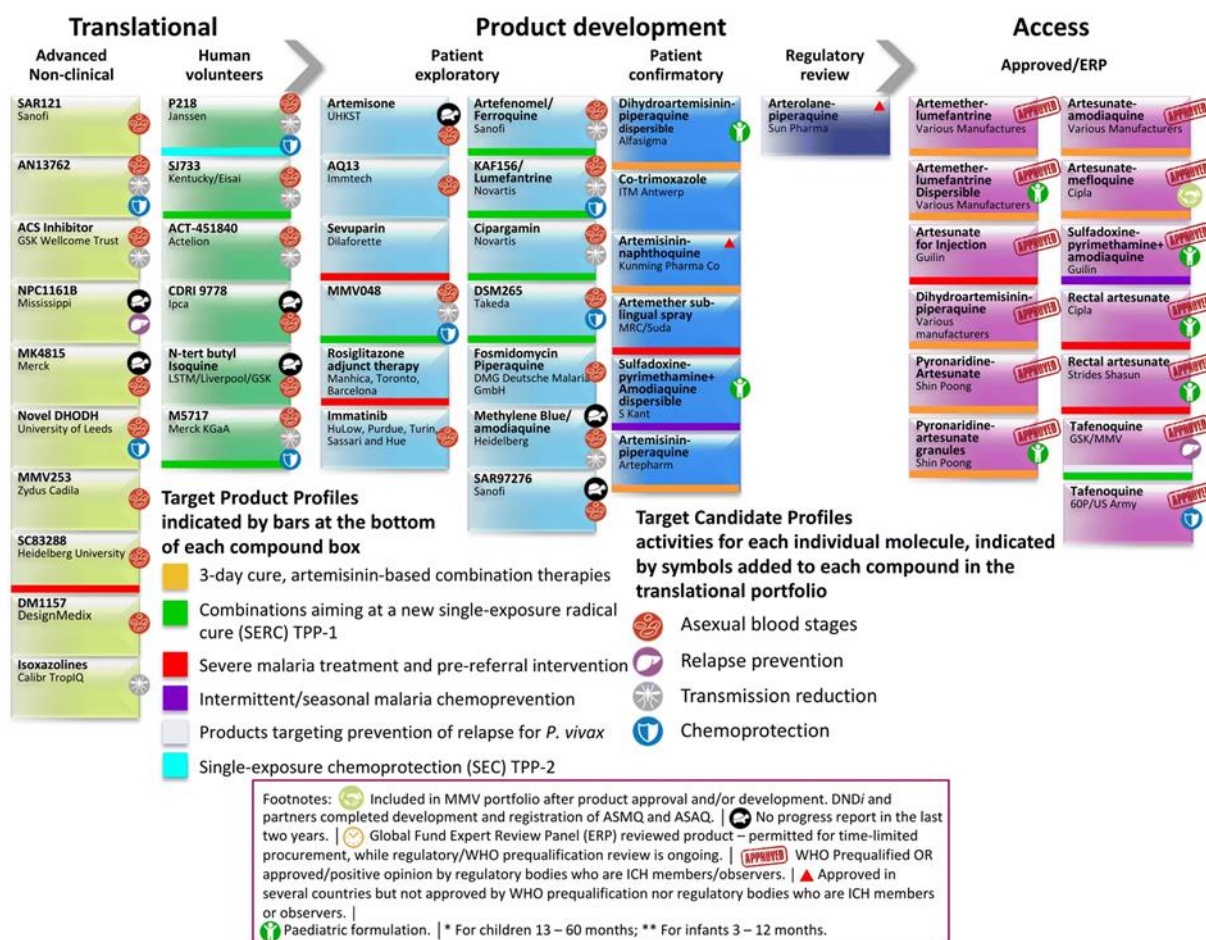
Translational

Advanced Non-clinical

SAR121
Sanofi

AN13762

ACS Inhibitor
GSK Wellcome Trust

NPC1161B
Mississippi

MK4815
Merck

Novel DHODH
University of Leeds

MMV253
Zydus Cadila

SC83288
Heidelberg University

DM1157
DesignMedix

Isoxazolines
Calibr TropIQ

Human volunteers

P218
Janssen

SJ733
Kentucky/Eisai

ACT-451840
Actelion

CDRI 9778
Ipca

N-tert butyl Isoquine
LSTM/Liverpool/GSK

M5717
Merck KGaA

Product development

Patient exploratory

Artemisone
UHKST

AQ13
Immtech

Sevuparin
Dilaforette

MMV048

Rosiglitazone adjunct therapy
Manhica, Toronto, Barcelona

Immatinib
HuLow, Purdue, Turin, Sassari and Hue

Artefenomel/ Ferroquine
Sanofi

KAF156/ Lumefantrine
Novartis

Cipargamin
Novartis

DSM265
Takeda

Fosmidomycin Piperaquine
DMG Deutsche Malaria GmbH

Methylene Blue/ amodiaquine
Heidelberg

SAR97276
Sanofi

Patient confirmatory

Dihydroartemisinin-piperaquine dispersible
Alfasigma

Co-trimoxazole
ITM Antwerp

Artemisinin-naphthoquine
Kunming Pharma Co

Artemether sub-lingual spray
MRC/Suda

Sulfadoxine-pyrimethamine+ Amodiaquine dispersible
S Kant

Artemisinin-piperaquine
Artepharm

Regulatory review

Arterolane-piperaquine
Sun Pharma

Access

Approved/ERP

Artemether-lumefantrine
Various Manufactures

Artemether-lumefantrine Dispersible
Various Manufactures

Artesunate for Injection
Guilin

Dihydroartemisinin-piperaquine
Various manufacturers

Pyronaridine-Artesunate
Shin Poong

Pyronaridine-artesunate granules
Shin Poong

Artesunate-amodiaquine
Various Manufacturers

Artesunate-mefloquine
Cipla

Sulfadoxine-pyrimethamine+ amodiaquine
Guilin

Rectal artesunate
Cipla

Rectal artesunate
Strides Shasun

Tafenoquine
GSK/MMV

Tafenoquine
60P/US Army

APPROVED

Target Product Profiles indicated by bars at the bottom of each compound box

3-day cure, artemisinin-based combination therapies

Combinations aiming at a new single-exposure radical cure (SERC) TPP-1

Severe malaria treatment and pre-referral intervention

Intermittent/seasonal malaria chemoprevention

Products targeting prevention of relapse for P. vivax

Single-exposure chemoprotection (SEC) TPP-2

Target Candidate Profiles activities for each individual molecule, indicated by symbols added to each compound in the translational portfolio

Asexual blood stages

Relapse prevention

Transmission reduction

Chemoprotection

Footnotes: Included in MMV portfolio after product approval and/or development. DNDi and partners completed development and registration of ASMQ and ASAQ. | No progress report in the last two years. | Global Fund Expert Review Panel (ERP) reviewed product – permitted for time-limited procurement, while regulatory/WHO prequalification review is ongoing. | APPROVED WHO Prequalified OR approved/positive opinion by regulatory bodies who are ICH members/observers. | ▲ Approved in several countries but not approved by WHO prequalification nor regulatory bodies who are ICH members or observers. |
Paediatric formulation. | * For children 13 – 60 months; ** For infants 3 – 12 months.